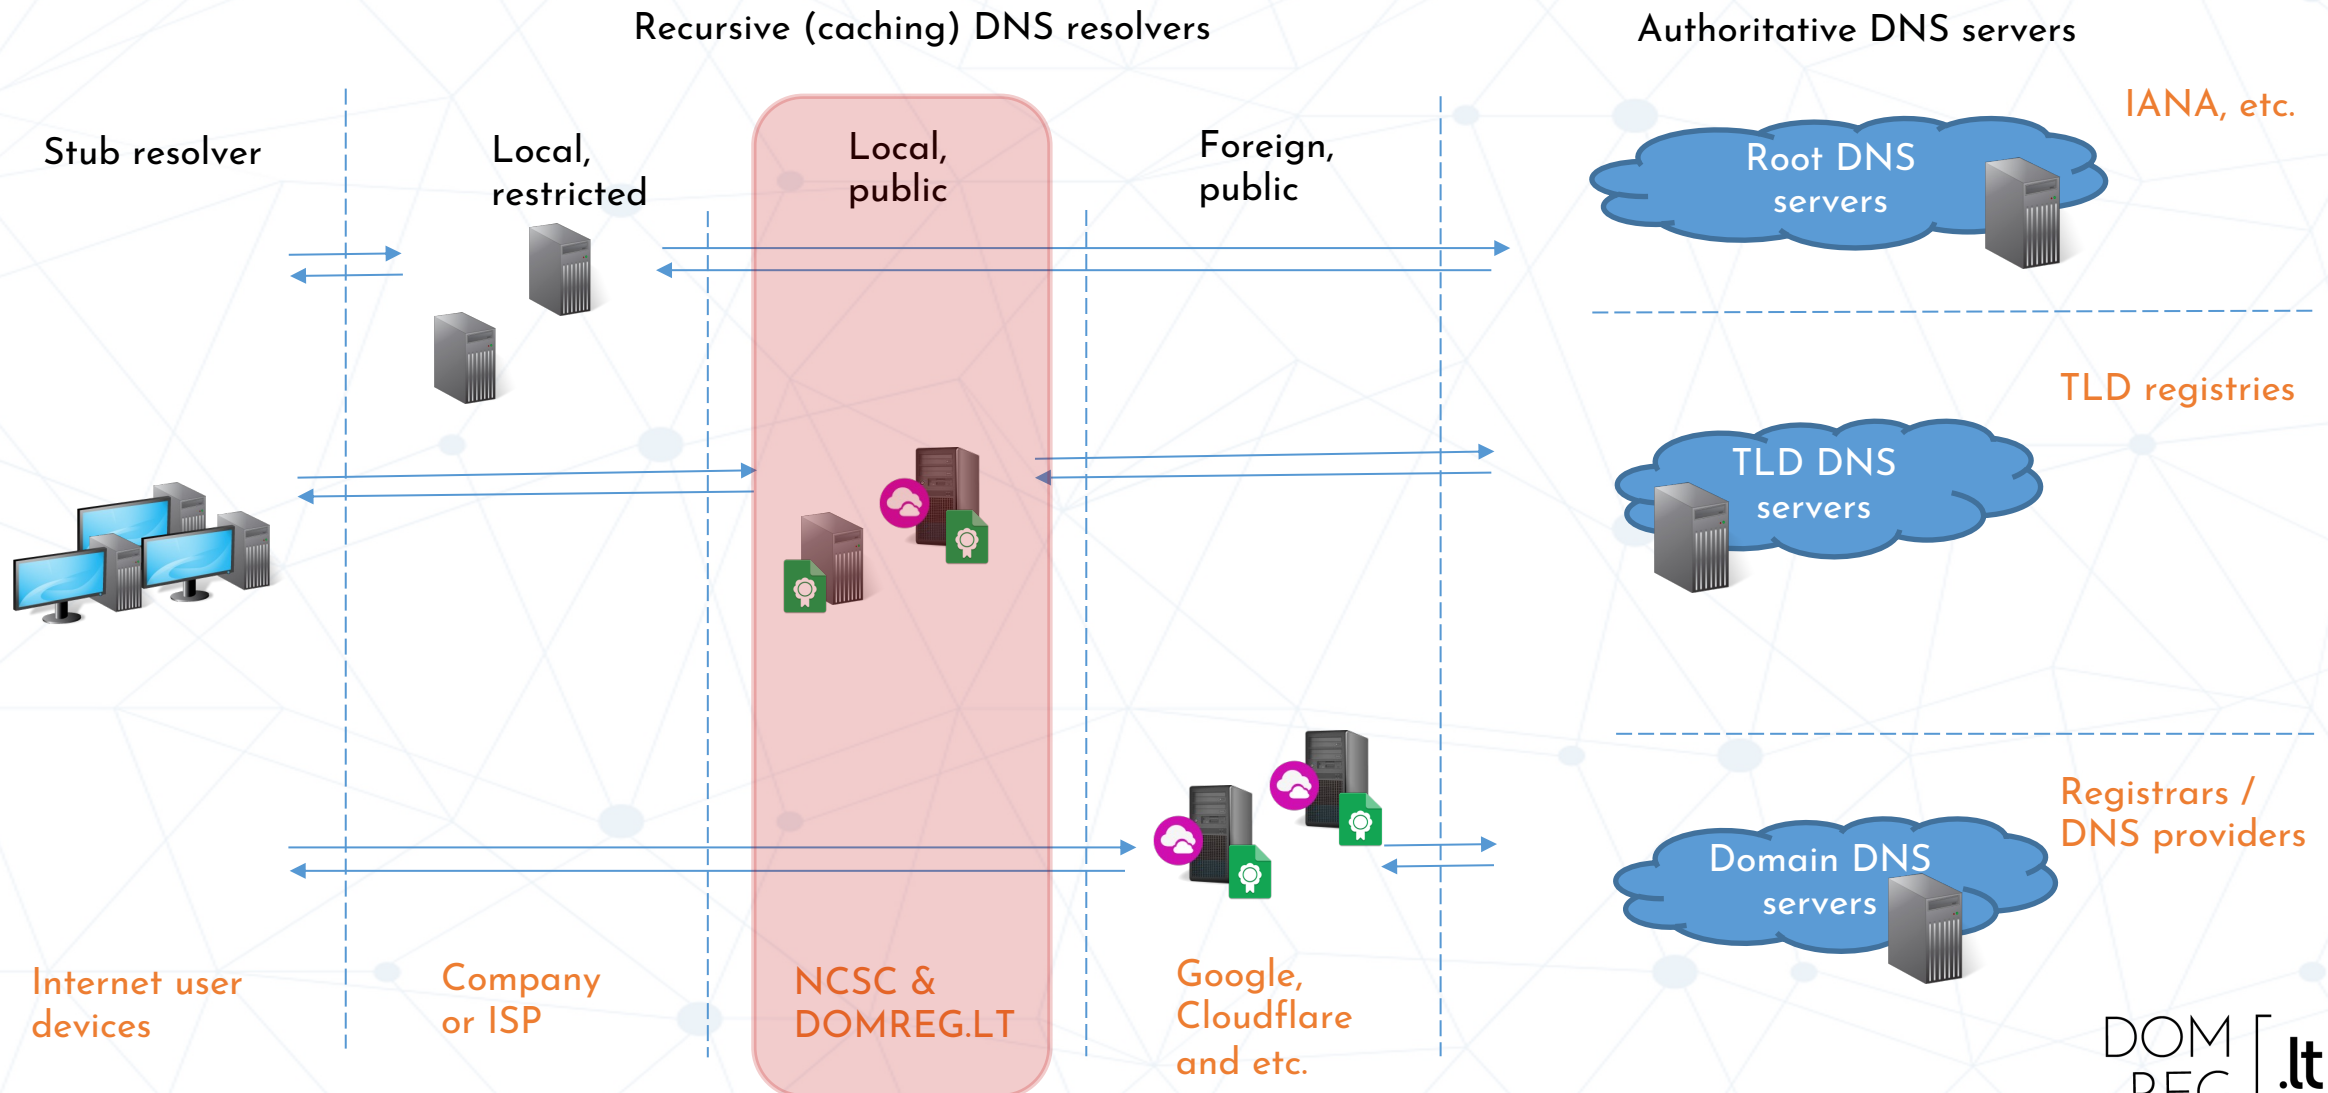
Recursive (caching) DNS resolvers

Authoritative DNS servers

Stub resolver

Local, restricted

Local, public

Foreign, public

IANA, etc.

Root DNS servers

TLD registries

TLD DNS servers

Registrars / DNS providers

Domain DNS servers

Internet user devices

Company or ISP

NCSC & DOMREG.LT

Google, Cloudflare and etc.

DOM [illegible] .lt